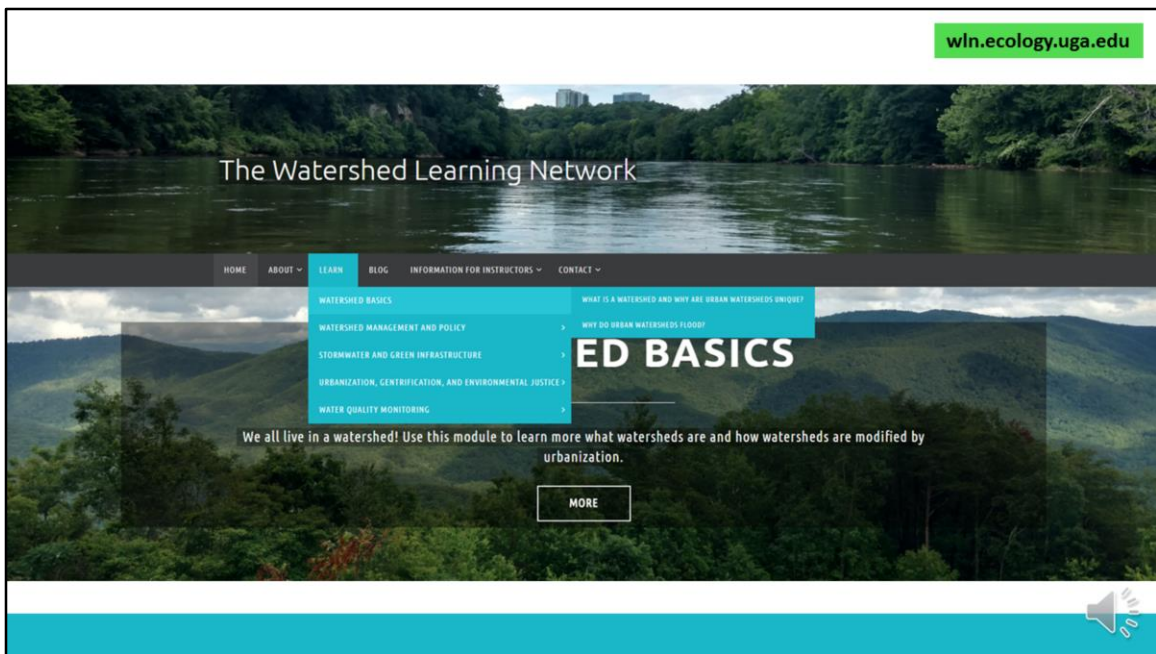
wln.ecology.uga.edu

The Watershed Learning Network

HOME ABOUT LEARN BLOG INFORMATION FOR INSTRUCTORS CONTACT

WATERSHED BASICS
WATERSHED MANAGEMENT AND POLICY
STORMWATER AND GREEN INFRASTRUCTURE
URBANIZATION, GENTRIFICATION, AND ENVIRONMENTAL JUSTICE
WATER QUALITY MONITORING

WHAT IS A WATERSHED AND WHY ARE URBAN WATERSHEDS UNIQUE?
WHY DO URBAN WATERSHEDS FLOOD?

ED BASICS

We all live in a watershed! Use this module to learn more what watersheds are and how watersheds are modified by urbanization.

MORE